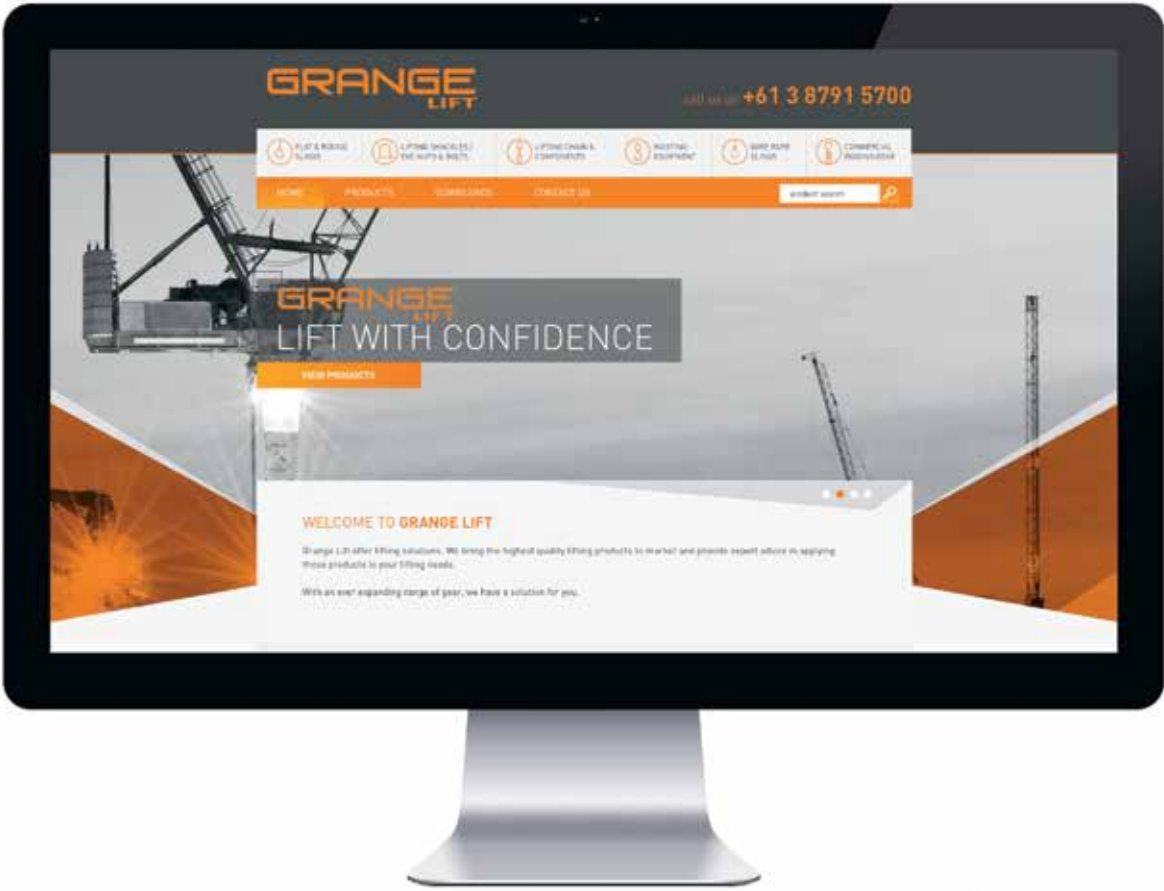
GRANGE
LIFT

call us on +61 3 8791 5700

FLAT & ROUND SLINGS
LIFTING SHACKLES / EYE NUTS & BOLTS
LIFTING CHAIN & COMPONENTS
HOISTING EQUIPMENT
WIRE ROPE SLINGS
COMMERCIAL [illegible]

HOME
PRODUCTS
DOWNLOADS
CONTACT US
product search

GRANGE
LIFT
LIFT WITH CONFIDENCE
VIEW PRODUCTS

WELCOME TO GRANGE LIFT

Grange Lift offer lifting solutions. We bring the highest quality lifting products to market and provide expert advice in applying these products to your lifting needs.

With an ever expanding range of gear, we have a solution for you.